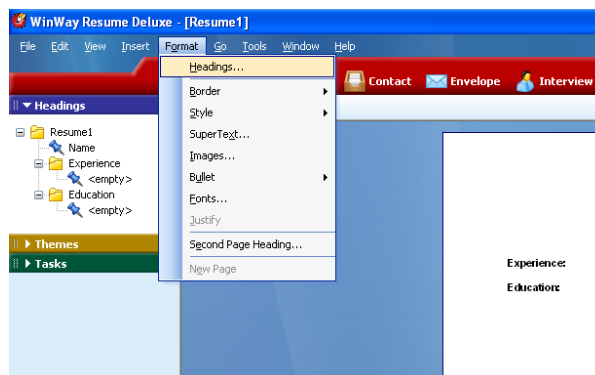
WinWay Resume Deluxe - [Resume1]

File Edit View Insert Format Go Tools Window Help

Headings...
Border
Style
SuperText...
Images...
Bullet
Fonts...
Justify
Second Page Heading...
New Page

Contact Envelope Interview

Headings

Resume1
Name
Experience
<empty>
Education
<empty>

Themes

Tasks

Experience:

Education: